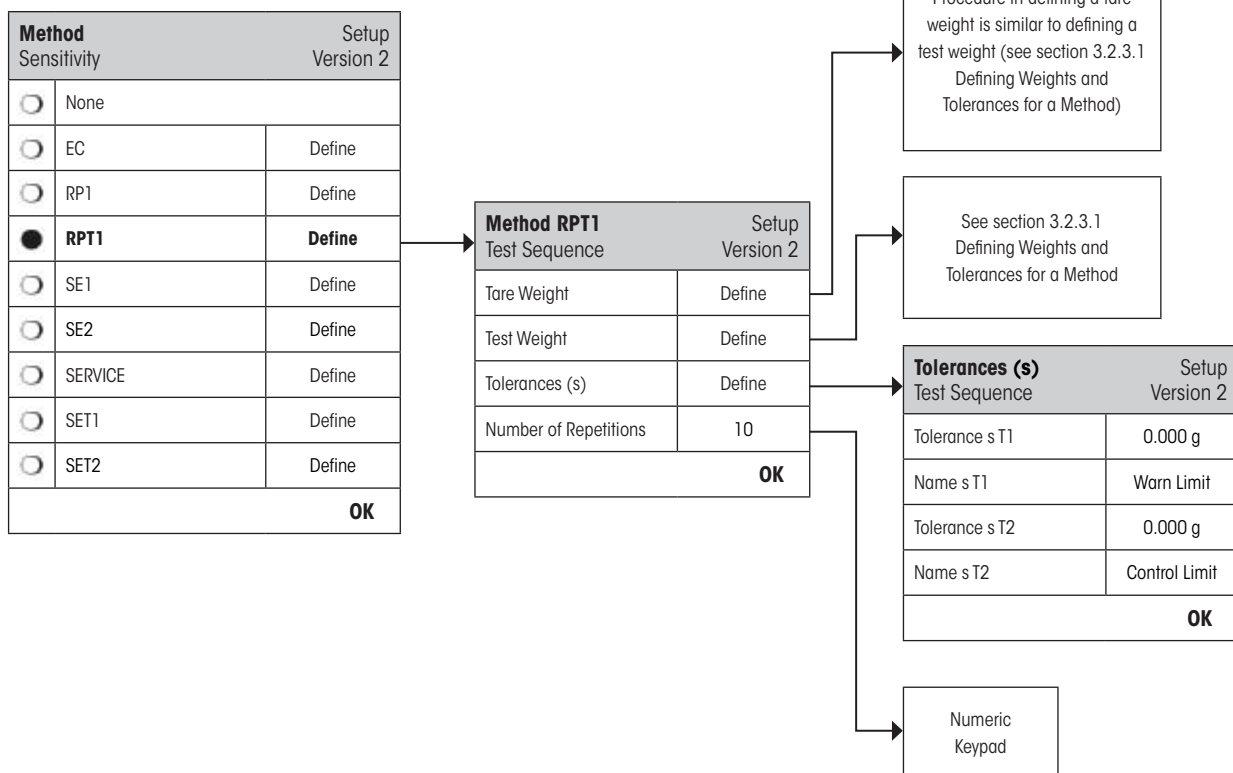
| Method Sensitivity | Setup Version 2 |
|---|---|
| None | |
| EC | Define |
| RP1 | Define |
| RPT1 | Define |
| SE1 | Define |
| SE2 | Define |
| SERVICE | Define |
| SET1 | Define |
| SET2 | Define |
| | OK |

| Method RPT1 Test Sequence | Setup Version 2 |
|---|---|
| Tare Weight | Define |
| Test Weight | Define |
| Tolerances (s) | Define |
| Number of Repetitions | 10 |
| | OK |

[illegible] weight is similar to defining a test weight (see section 3.2.3.1 Defining Weights and Tolerances for a Method)

See section 3.2.3.1 Defining Weights and Tolerances for a Method

| Tolerances (s) Test Sequence | Setup Version 2 |
|---|---|
| Tolerance s T1 | 0.000 g |
| Name s T1 | Warn Limit |
| Tolerance s T2 | 0.000 g |
| Name s T2 | Control Limit |
| | OK |

Numeric Keypad